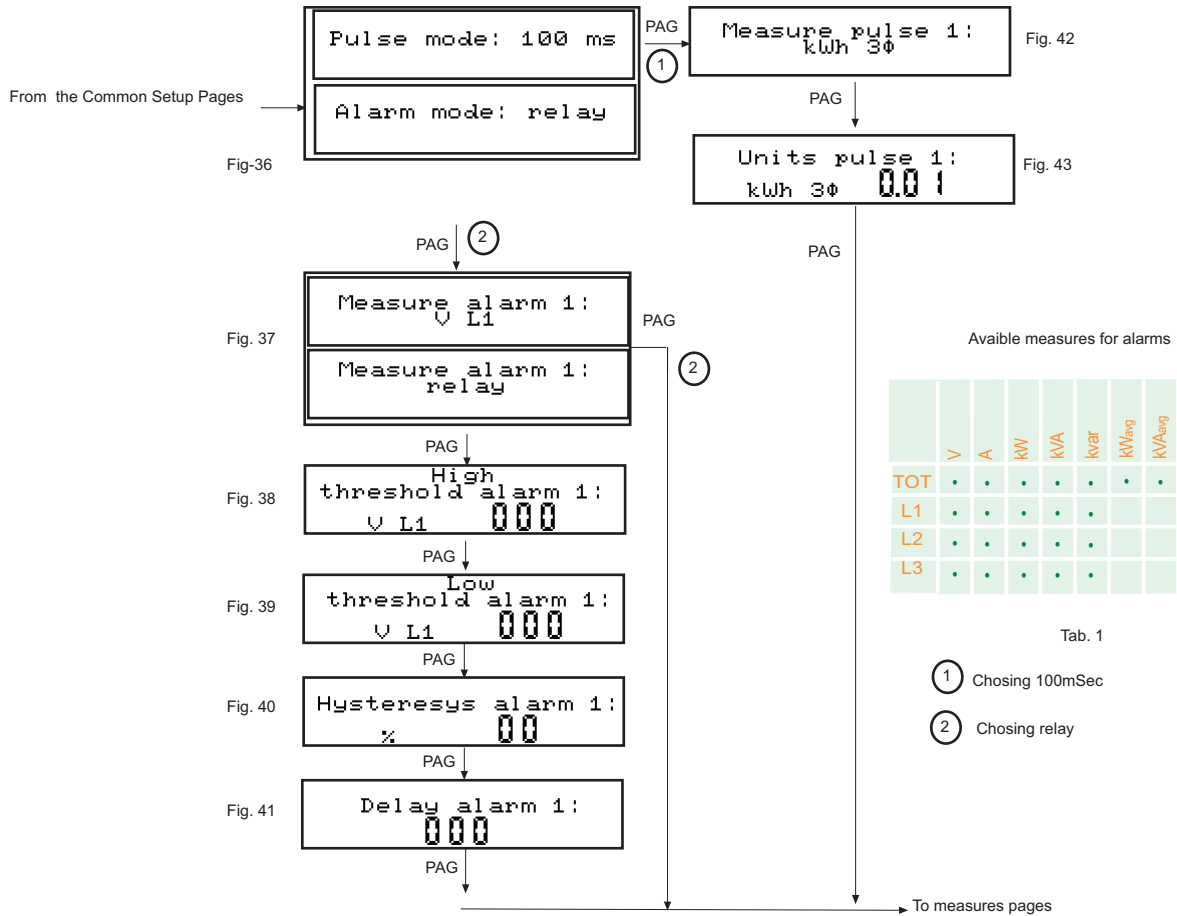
Pulse mode: 100 ms

Alarm mode: relay

From the Common Setup Pages

Fig-36

PAG
1

Measure pulse 1:
kWh 3Φ

Fig. 42

PAG

Units pulse 1:
kWh 3Φ 0.01

Fig. 43

PAG

PAG
2

Measure alarm 1:
V L1

Fig. 37

Measure alarm 1:
relay

PAG
2

Avible measures for alarms

| | V | A | kW | kVA | kvar | $kW_{avg}$ | $kVA_{avg}$ |
|---|---|---|---|---|---|---|---|
| TOT | • | • | • | • | • | • | • |
| L1 | • | • | • | • | • | | |
| L2 | • | • | • | • | • | | |
| L3 | • | • | • | • | • | | |

Tab. 1

1 Chosing 100mSec

2 Chosing relay

PAG

High
threshold alarm 1:
V L1 000

Fig. 38

PAG

Low
threshold alarm 1:
V L1 000

Fig. 39

PAG

Hysteresys alarm 1:
% 00

Fig. 40

PAG

Delay alarm 1:
000

Fig. 41

PAG

To measures pages